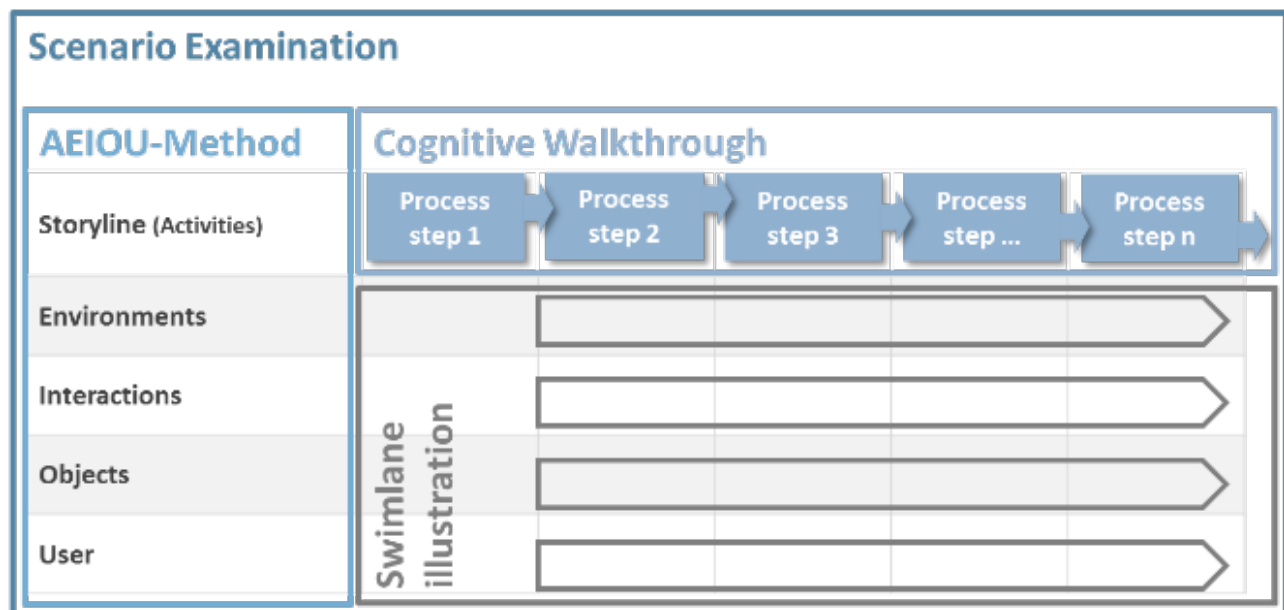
Scenario Examination

AEIOU-Method

Storyline (Activities)

Environments

Interactions

Objects

User

Cognitive Walkthrough

Process step 1

Process step 2

Process step 3

Process step ...

Process step n

Swimlane illustration